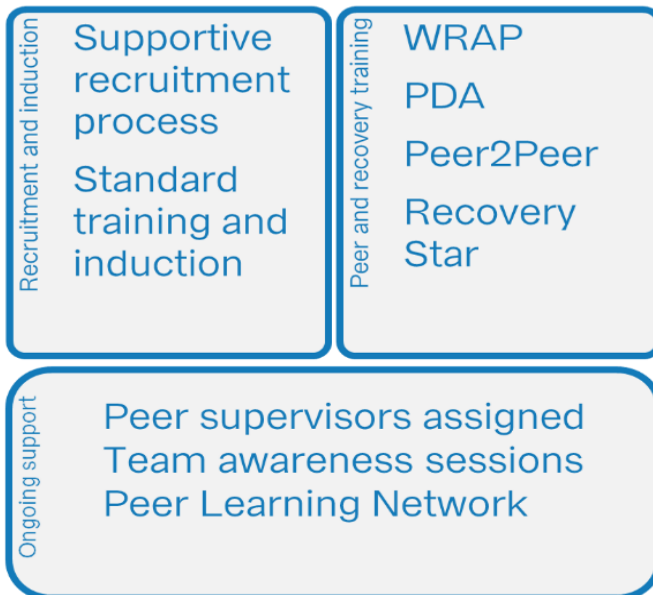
Recruitment and induction

Supportive recruitment process

Standard training and induction

Peer and recovery training

WRAP

PDA

Peer2Peer

Recovery Star

Ongoing support

Peer supervisors assigned
Team awareness sessions
Peer Learning Network